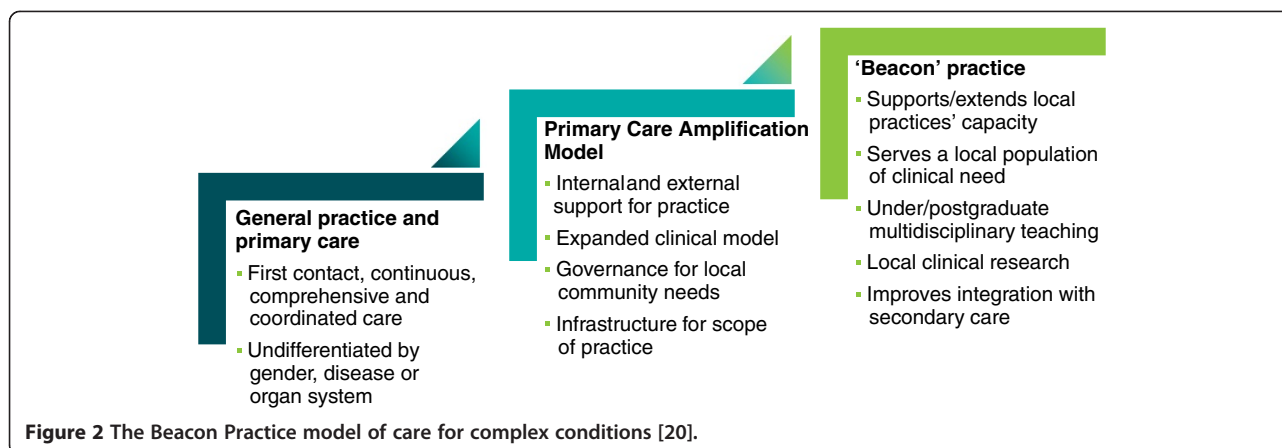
**General practice and primary care**

- First contact, continuous, comprehensive and coordinated care
- Undifferentiated by gender, disease or organ system

**Primary Care Amplification Model**

- Internaland external support for practice
- Expanded clinical model
- Governance for local community needs
- Infrastructure for scope of practice

**'Beacon' practice**

- Supports/extends local practices' capacity
- Serves a local population of clinical need
- Under/postgraduate multidisciplinary teaching
- Local clinical research
- Improves integration with secondary care

**Figure 2 The Beacon Practice model of care for complex conditions [20].**